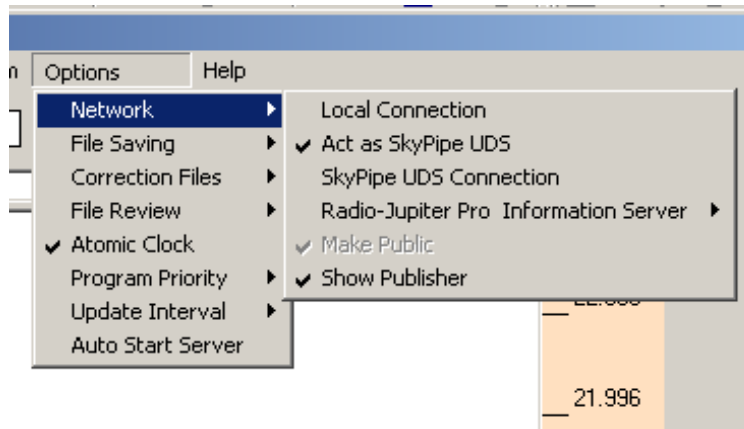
n Options Help

Network
File Saving
Correction Files
File Review
✔ Atomic Clock
Program Priority
Update Interval
Auto Start Server

Local Connection
✔ Act as SkyPipe UDS
SkyPipe UDS Connection
Radio-Jupiter Pro Information Server
✔ Make Public
✔ Show Publisher

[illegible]

21.996